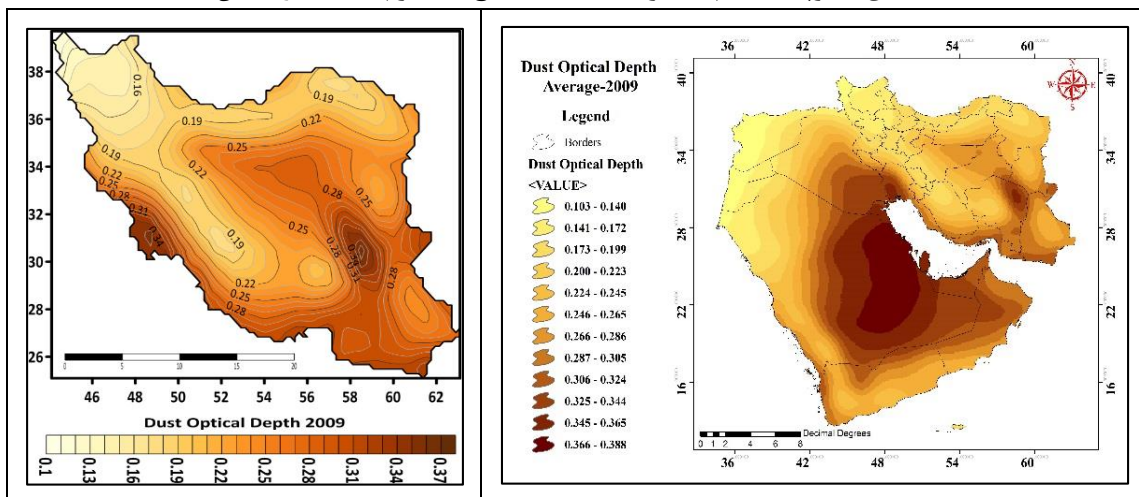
38
36
34
32
30
28
26
46 48 50 52 54 56 58 60 62
0.16
0.19
0.22
0.19
0.22
0.25
0.19
0.22
0.25
0.28
0.31
0.34
0.28
0.25
0.25
0.19
0.22
0.25
0.28
0.28
0.31
0.28
0.22
0.25
0.28
0 5 10 15 20
Dust Optical Depth 2009
0.1 0.13 0.16 0.19 0.22 0.25 0.28 0.31 0.34 0.37

Dust Optical Depth Average-2009
Legend
Borders
Dust Optical Depth
<VALUE>
0.103 - 0.140
0.141 - 0.172
0.173 - 0.199
0.200 - 0.223
0.224 - 0.245
0.246 - 0.265
0.266 - 0.286
0.287 - 0.305
0.306 - 0.324
0.325 - 0.344
0.345 - 0.365
0.366 - 0.388
36 42 48 54 60
40 34 28 22 16
N W E S
0 1 2 4 6 8 Decimal Degrees
36 42 48 54 60